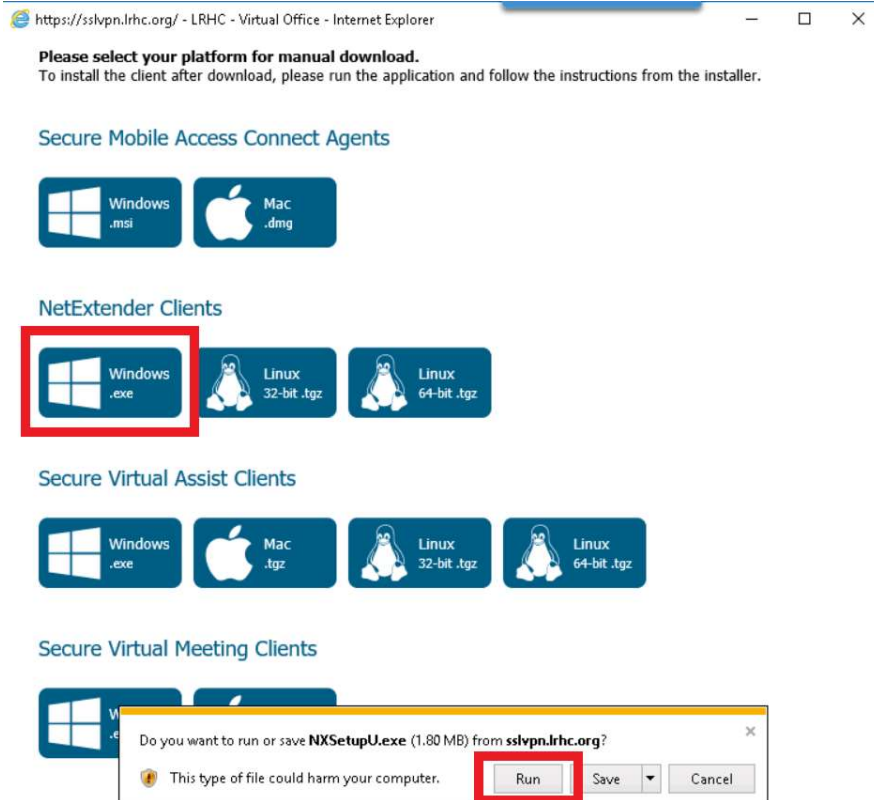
https://sslvpn.lrhc.org/ - LRHC - Virtual Office - Internet Explorer

**Please select your platform for manual download.**
To install the client after download, please run the application and follow the instructions from the installer.

Secure Mobile Access Connect Agents

Windows .msi

Mac .dmg

NetExtender Clients

Windows .exe

Linux 32-bit .tgz

Linux 64-bit .tgz

Secure Virtual Assist Clients

Windows .exe

Mac .tgz

Linux 32-bit .tgz

Linux 64-bit .tgz

Secure Virtual Meeting Clients

W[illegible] .e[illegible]

Do you want to run or save **NXSetupU.exe** (1.80 MB) from **sslvpn.lrhc.org**?

This type of file could harm your computer.

Run

Save

Cancel